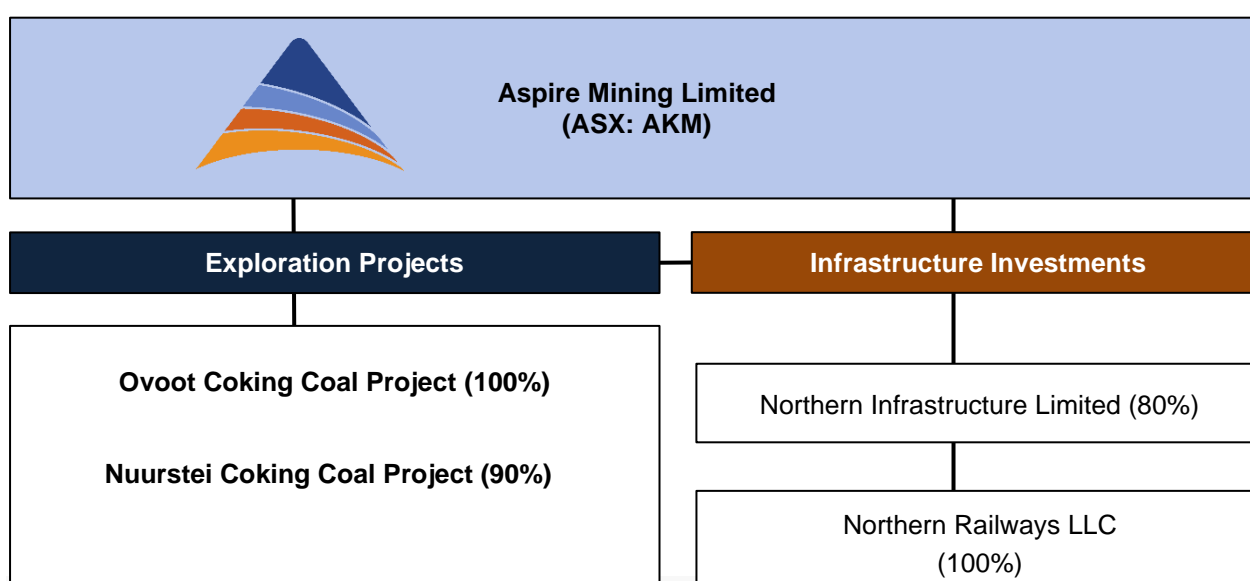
Aspire Mining Limited
(ASX: AKM)

Exploration Projects

Infrastructure Investments

Ovoot Coking Coal Project (100%)

Nuurstei Coking Coal Project (90%)

Northern Infrastructure Limited (80%)

Northern Railways LLC
(100%)